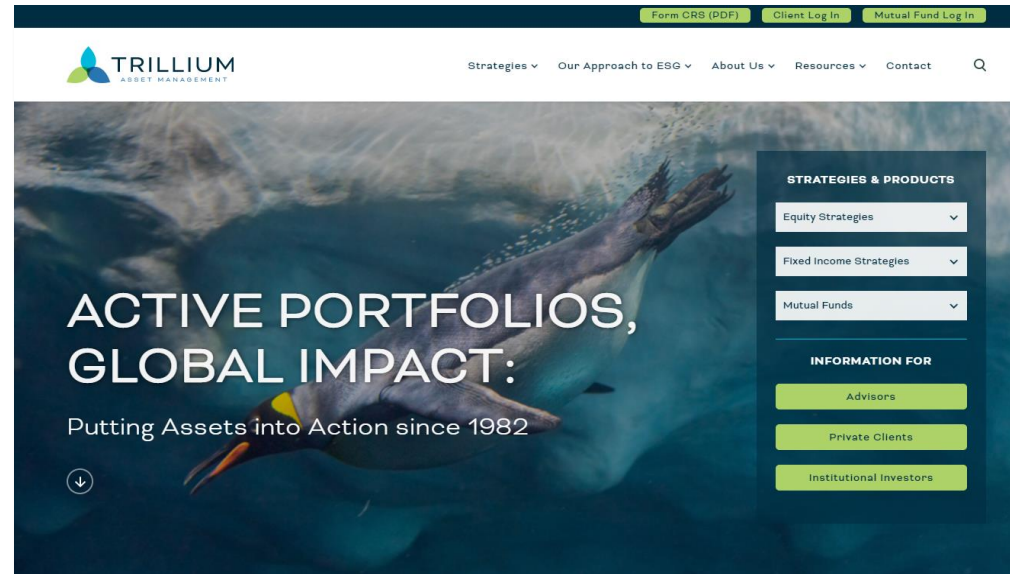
Form CRS (PDF) Client Log In Mutual Fund Log In

TRILLIUM
ASSET MANAGEMENT

Strategies Our Approach to ESG About Us Resources Contact

ACTIVE PORTFOLIOS, GLOBAL IMPACT:

Putting Assets into Action since 1982

STRATEGIES & PRODUCTS

Equity Strategies

Fixed Income Strategies

Mutual Funds

INFORMATION FOR

Advisors

Private Clients

Institutional Investors